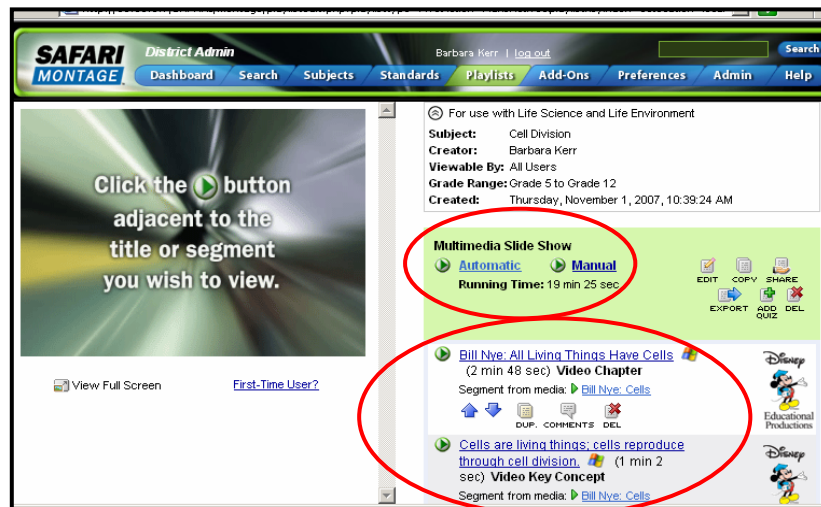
SAFARI MONTAGE
District Admin
Barbara Kerr | log out
Search
Dashboard
Search
Subjects
Standards
Playlists
Add-Ons
Preferences
Admin
Help

Click the button adjacent to the title or segment you wish to view.

View Full Screen
First-Time User?

For use with Life Science and Life Environment

| | |
|---|---|
| Subject: | Cell Division |
| Creator: | Barbara Kerr |
| Viewable By: | All Users |
| Grade Range: | Grade 5 to Grade 12 |
| Created: | Thursday, November 1, 2007, 10:39:24 AM |

Multimedia Slide Show
Automatic
Manual
Running Time: 19 min 25 sec
EDIT COPY SHARE
EXPORT ADD QUIZ DEL

Bill Nye: All Living Things Have Cells
(2 min 48 sec) Video Chapter
Segment from media: Bill Nye: Cells
DUP. COMMENTS DEL
Disney Educational Productions

Cells are living things; cells reproduce through cell division. (1 min 2 sec) Video Key Concept
Segment from media: Bill Nye: Cells
Disney